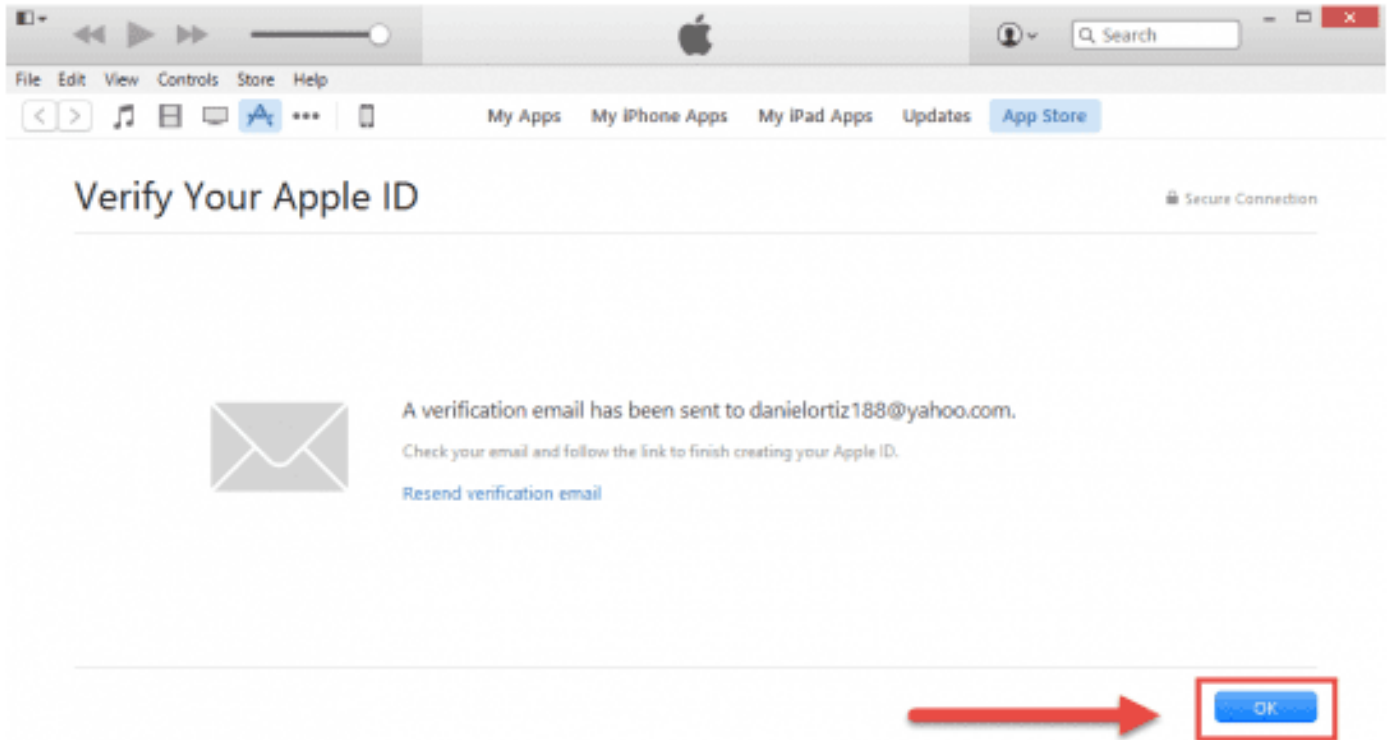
Search

File Edit View Controls Store Help

My Apps My iPhone Apps My iPad Apps Updates App Store

Verify Your Apple ID

Secure Connection

A verification email has been sent to danielortiz188@yahoo.com.

Check your email and follow the link to finish creating your Apple ID.

Resend verification email

OK